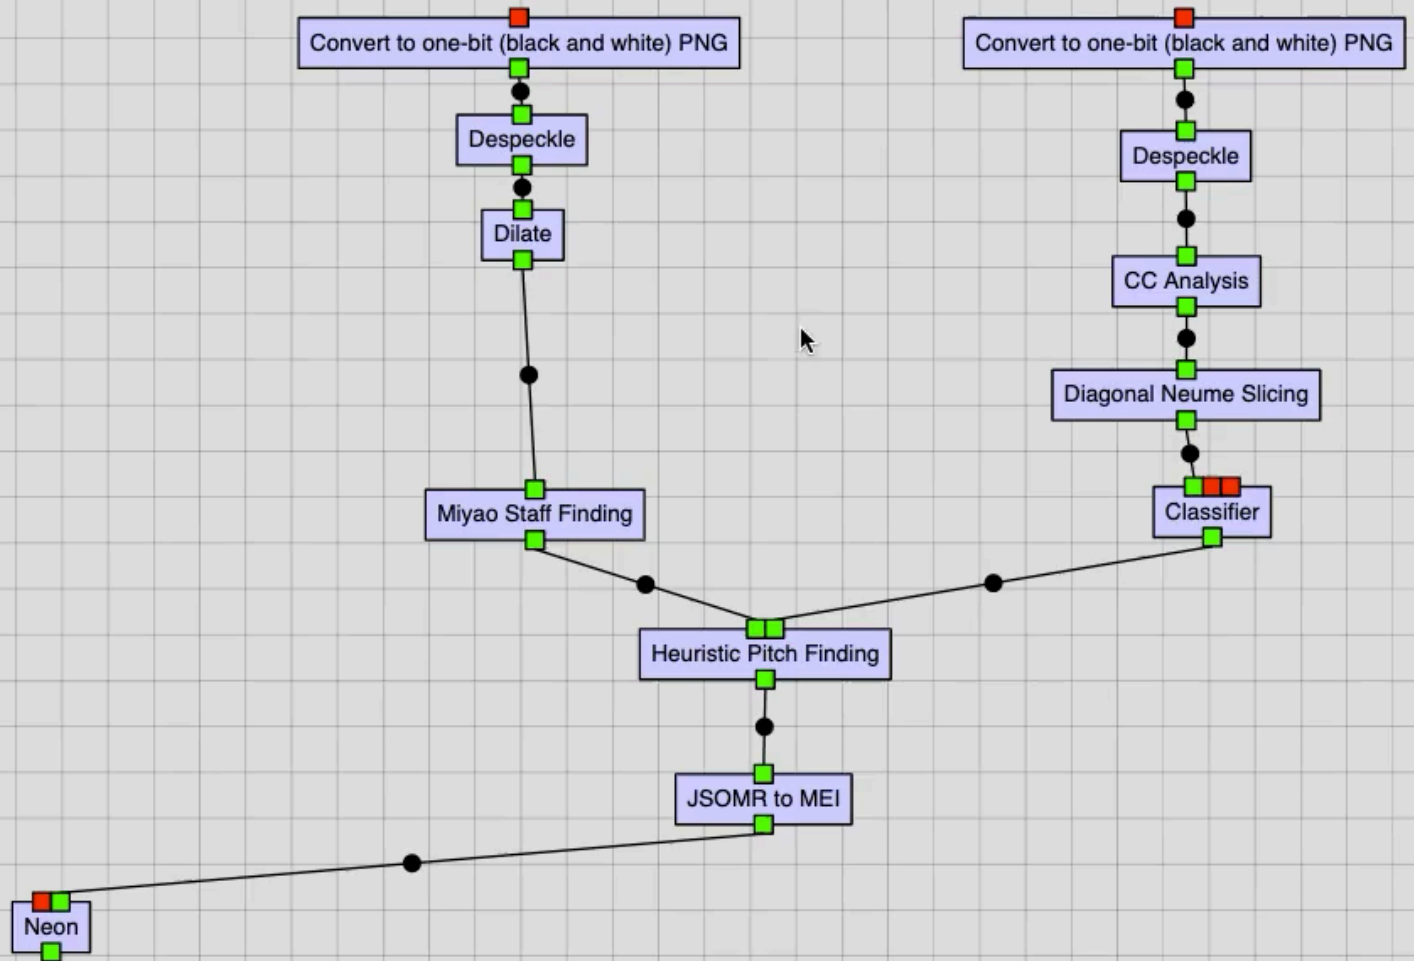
Convert to one-bit (black and white) PNG

Despeckle

Dilate

Miyao Staff Finding

Convert to one-bit (black and white) PNG

Despeckle

CC Analysis

Diagonal Neume Slicing

Classifier

Heuristic Pitch Finding

JSOMR to MEI

Neon